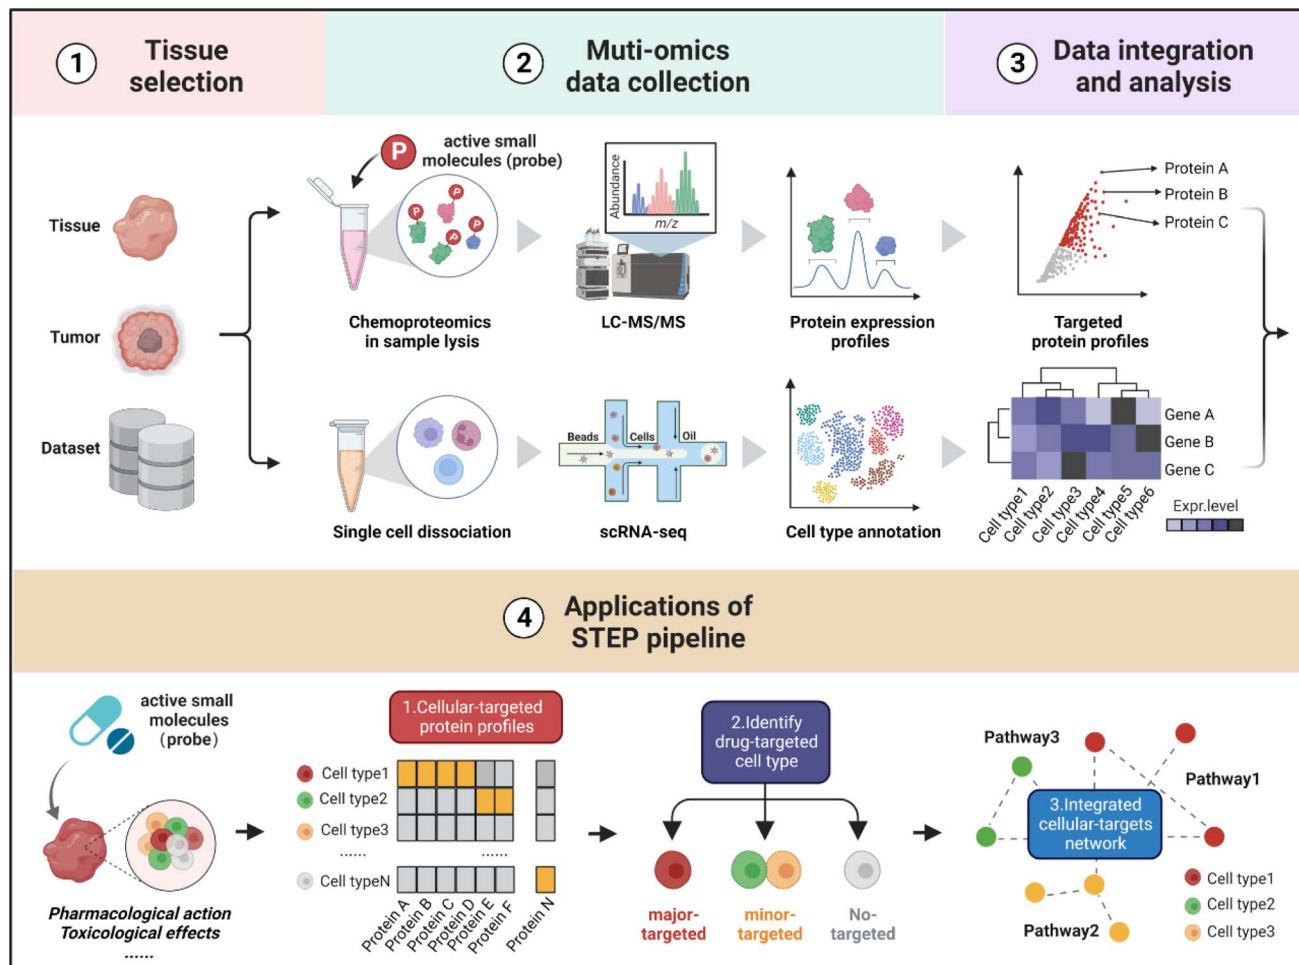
1 Tissue selection

2 Muti-omics data collection

3 Data integration and analysis

Tissue

Tumor

Dataset

P active small molecules (probe)

Abundance

m/z

Chemoproteomics in sample lysis

LC-MS/MS

Protein expression profiles

Protein A
Protein B
Protein C

Targeted protein profiles

Beads
Cells
Oil

Single cell dissociation

scRNA-seq

Cell type annotation

Gene A
Gene B
Gene C

Cell type1
Cell type2
Cell type3
Cell type4
Cell type5
Cell type6

Expr.level

4 Applications of STEP pipeline

active small molecules (probe)

Pharmacological action
Toxicological effects
......

1.Cellular-targeted protein profiles

Cell type1
Cell type2
Cell type3
......
Cell typeN

......

Protein A
Protein B
Protein C
Protein D
Protein E
Protein F
Protein N

2.Identify drug-targeted cell type

major-targeted

minor-targeted

No-targeted

Pathway3

Pathway1

3.Integrated cellular-targets network

Pathway2

Cell type1
Cell type2
Cell type3